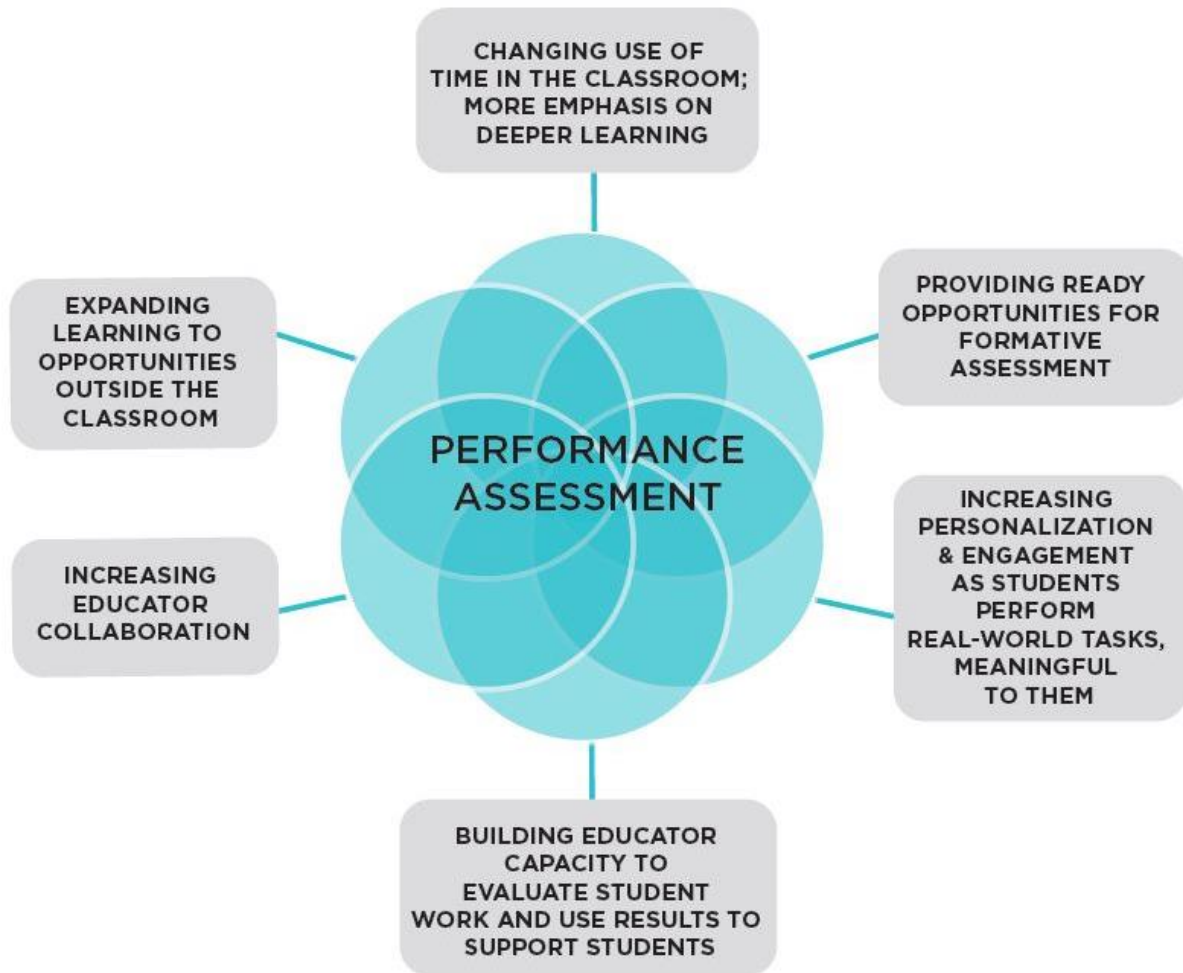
CHANGING USE OF TIME IN THE CLASSROOM; MORE EMPHASIS ON DEEPER LEARNING

EXPANDING LEARNING TO OPPORTUNITIES OUTSIDE THE CLASSROOM

PROVIDING READY OPPORTUNITIES FOR FORMATIVE ASSESSMENT

PERFORMANCE ASSESSMENT

INCREASING EDUCATOR COLLABORATION

INCREASING PERSONALIZATION & ENGAGEMENT AS STUDENTS PERFORM REAL-WORLD TASKS, MEANINGFUL TO THEM

BUILDING EDUCATOR CAPACITY TO EVALUATE STUDENT WORK AND USE RESULTS TO SUPPORT STUDENTS